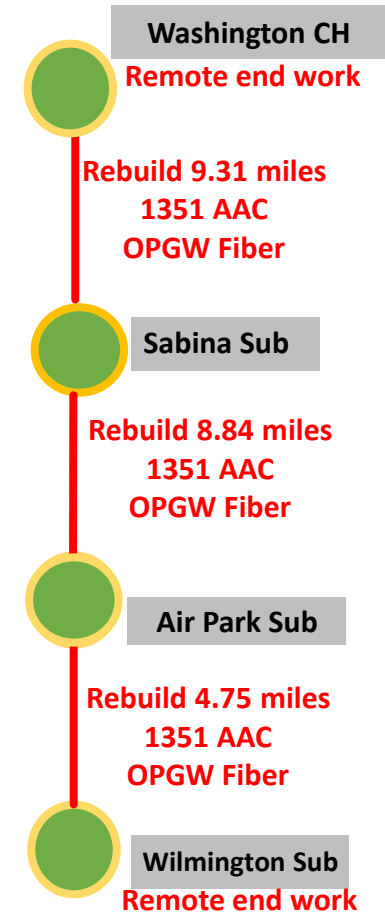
Washington CH
Remote end work

Rebuild 9.31 miles
1351 AAC
OPGW Fiber

Sabina Sub

Rebuild 8.84 miles
1351 AAC
OPGW Fiber

Air Park Sub

Rebuild 4.75 miles
1351 AAC
OPGW Fiber

Wilmington Sub
Remote end work